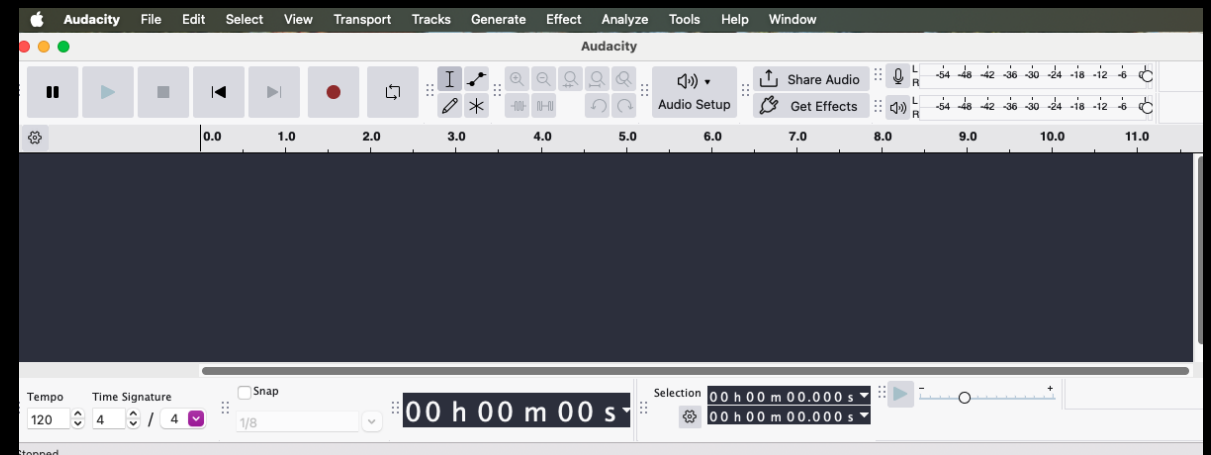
Audacity File Edit Select View Transport Tracks Generate Effect Analyze Tools Help Window

Audacity

Audio Setup

Share Audio

Get Effects

L R -54 -48 -42 -36 -30 -24 -18 -12 -6

L R -54 -48 -42 -36 -30 -24 -18 -12 -6

0.0 1.0 2.0 3.0 4.0 5.0 6.0 7.0 8.0 9.0 10.0 11.0

Tempo 120

Time Signature 4 / 4

Snap 1/8

00 h 00 m 00 s

Selection 00 h 00 m 00.000 s 00 h 00 m 00.000 s

- +

Stopped